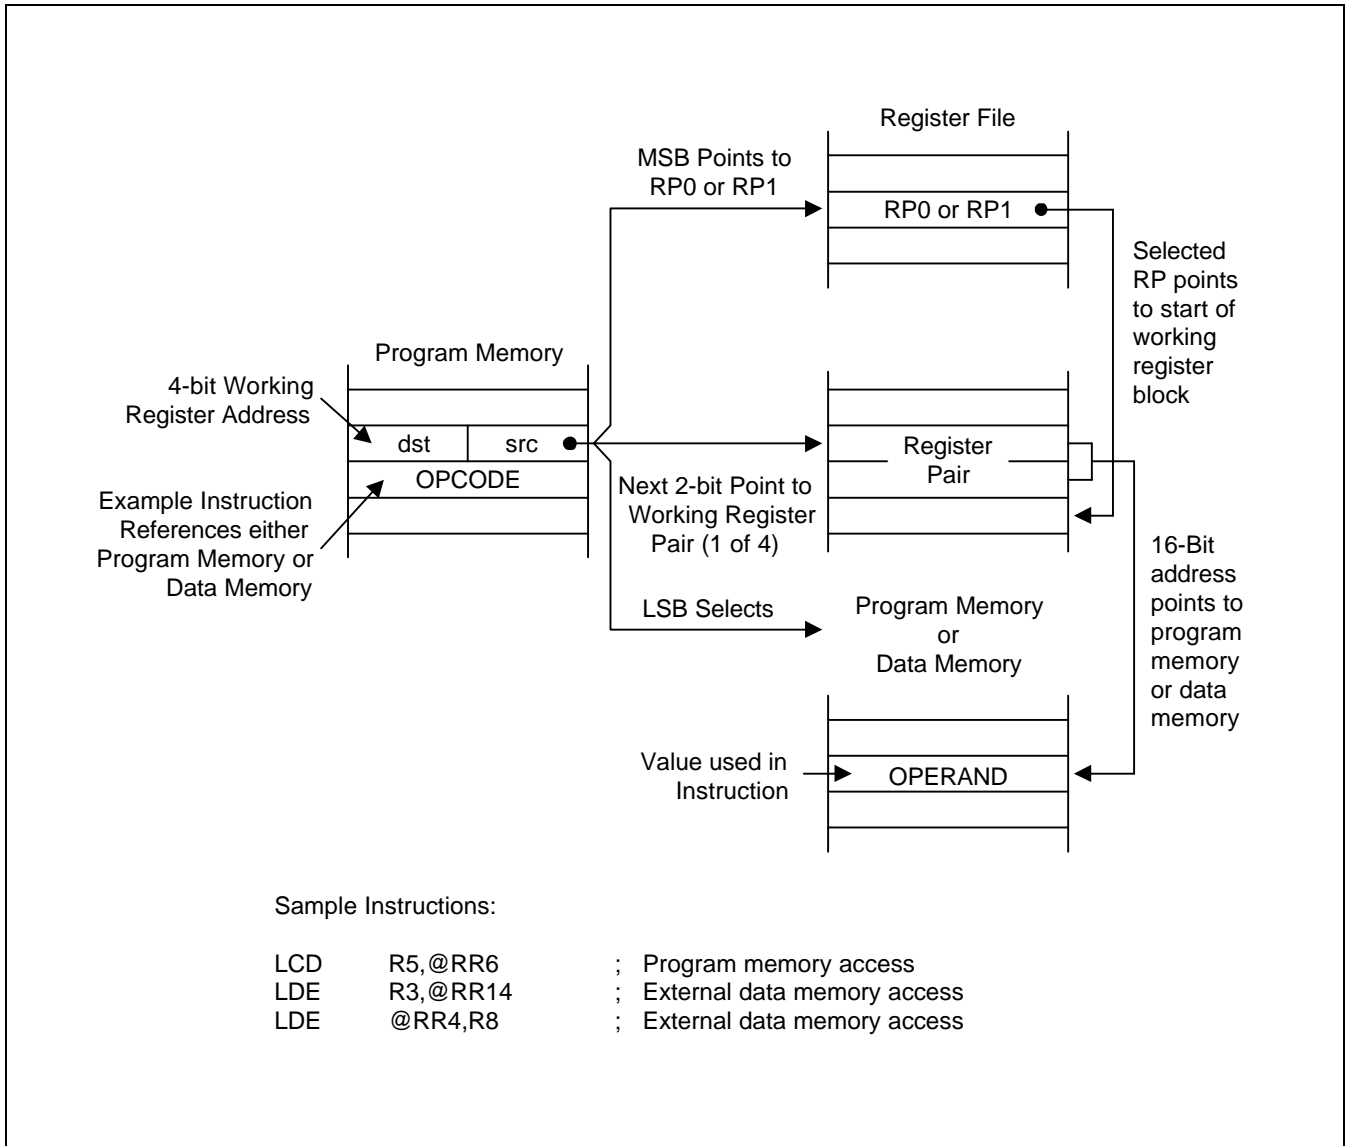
Register File

MSB Points to RP0 or RP1

RP0 or RP1

Selected RP points to start of working register block

Program Memory

4-bit Working Register Address

dst

src

OPCODE

Example Instruction References either Program Memory or Data Memory

Register Pair

Next 2-bit Point to Working Register Pair (1 of 4)

16-Bit address points to program memory or data memory

LSB Selects

Program Memory or Data Memory

Value used in Instruction

OPERAND

Sample Instructions:

| | | |
|---|---|---|
| LCD | R5,@RR6 | ; Program memory access |
| LDE | R3,@RR14 | ; External data memory access |
| LDE | @RR4,R8 | ; External data memory access |